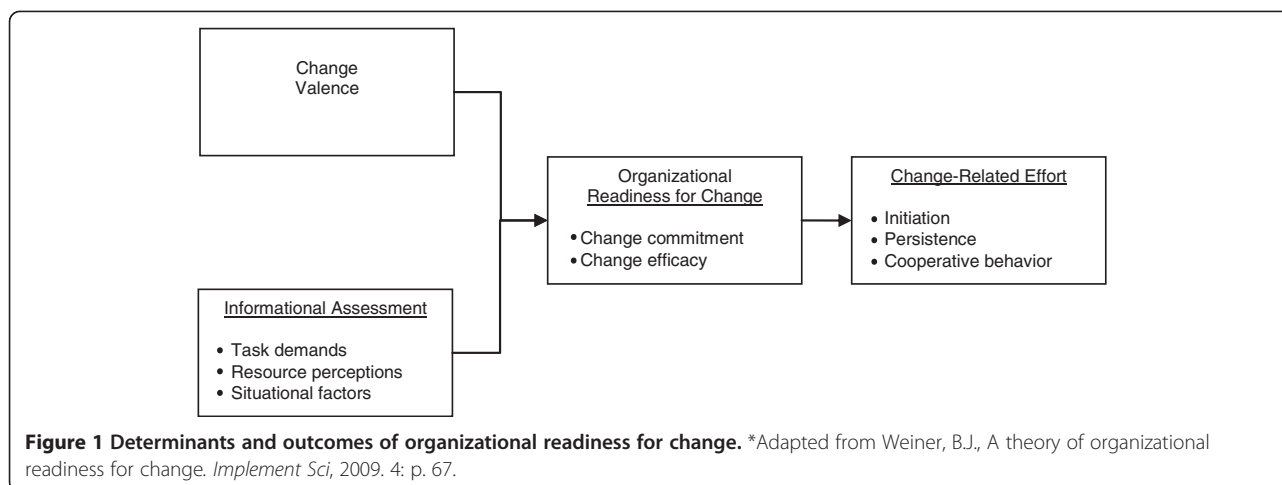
Change Valence

Informational Assessment

• Task demands
• Resource perceptions
• Situational factors

Organizational Readiness for Change

• Change commitment
• Change efficacy

Change-Related Effort

• Initiation
• Persistence
• Cooperative behavior

**Figure 1 Determinants and outcomes of organizational readiness for change.** *Adapted from Weiner, B.J., A theory of organizational readiness for change. *Implement Sci*, 2009. 4: p. 67.